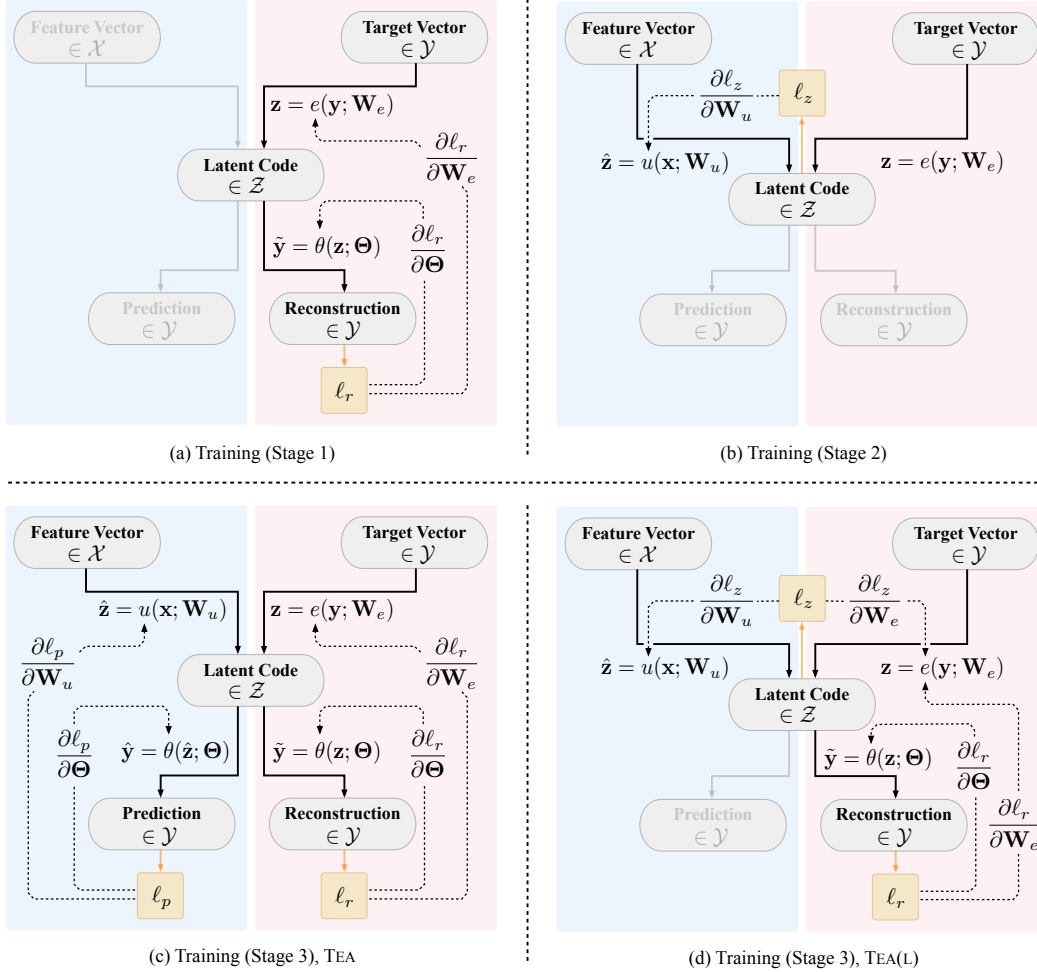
Feature Vector
$\in \mathcal{X}$

Target Vector
$\in \mathcal{Y}$

$\mathbf{z} = e(\mathbf{y}; \mathbf{W}_e)$

Latent Code
$\in \mathcal{Z}$

$\frac{\partial \ell_r}{\partial \mathbf{W}_e}$

$\tilde{\mathbf{y}} = \theta(\mathbf{z}; \mathbf{\Theta})$

$\frac{\partial \ell_r}{\partial \mathbf{\Theta}}$

Prediction
$\in \mathcal{Y}$

Reconstruction
$\in \mathcal{Y}$

$\ell_r$

(a) Training (Stage 1)

Feature Vector
$\in \mathcal{X}$

Target Vector
$\in \mathcal{Y}$

$\frac{\partial \ell_z}{\partial \mathbf{W}_u}$

$\ell_z$

$\hat{\mathbf{z}} = u(\mathbf{x}; \mathbf{W}_u)$

$\mathbf{z} = e(\mathbf{y}; \mathbf{W}_e)$

Latent Code
$\in \mathcal{Z}$

Prediction
$\in \mathcal{Y}$

Reconstruction
$\in \mathcal{Y}$

(b) Training (Stage 2)

Feature Vector
$\in \mathcal{X}$

Target Vector
$\in \mathcal{Y}$

$\hat{\mathbf{z}} = u(\mathbf{x}; \mathbf{W}_u)$

$\mathbf{z} = e(\mathbf{y}; \mathbf{W}_e)$

$\frac{\partial \ell_p}{\partial \mathbf{W}_u}$

Latent Code
$\in \mathcal{Z}$

$\frac{\partial \ell_r}{\partial \mathbf{W}_e}$

$\frac{\partial \ell_p}{\partial \mathbf{\Theta}}$

$\hat{\mathbf{y}} = \theta(\hat{\mathbf{z}}; \mathbf{\Theta})$

$\tilde{\mathbf{y}} = \theta(\mathbf{z}; \mathbf{\Theta})$

$\frac{\partial \ell_r}{\partial \mathbf{\Theta}}$

Prediction
$\in \mathcal{Y}$

Reconstruction
$\in \mathcal{Y}$

$\ell_p$

$\ell_r$

(c) Training (Stage 3), TEA

Feature Vector
$\in \mathcal{X}$

Target Vector
$\in \mathcal{Y}$

$\frac{\partial \ell_z}{\partial \mathbf{W}_u}$

$\ell_z$

$\frac{\partial \ell_z}{\partial \mathbf{W}_e}$

$\hat{\mathbf{z}} = u(\mathbf{x}; \mathbf{W}_u)$

$\mathbf{z} = e(\mathbf{y}; \mathbf{W}_e)$

Latent Code
$\in \mathcal{Z}$

$\tilde{\mathbf{y}} = \theta(\mathbf{z}; \mathbf{\Theta})$

$\frac{\partial \ell_r}{\partial \mathbf{\Theta}}$

Prediction
$\in \mathcal{Y}$

Reconstruction
$\in \mathcal{Y}$

$\frac{\partial \ell_r}{\partial \mathbf{W}_e}$

$\ell_r$

(d) Training (Stage 3), TEA(L)